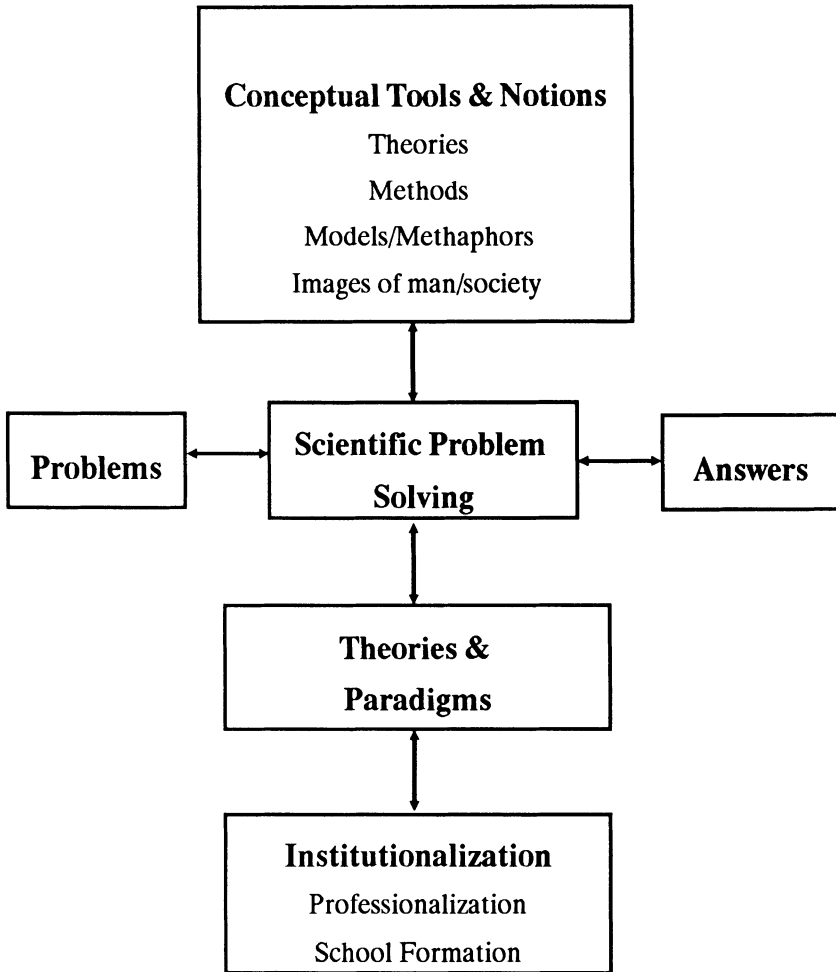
Conceptual Tools & Notions
Theories
Methods
Models/Methaphors
Images of man/society

Problems

Scientific Problem Solving

Answers

Theories & Paradigms

Institutionalization
Professionalization
School Formation